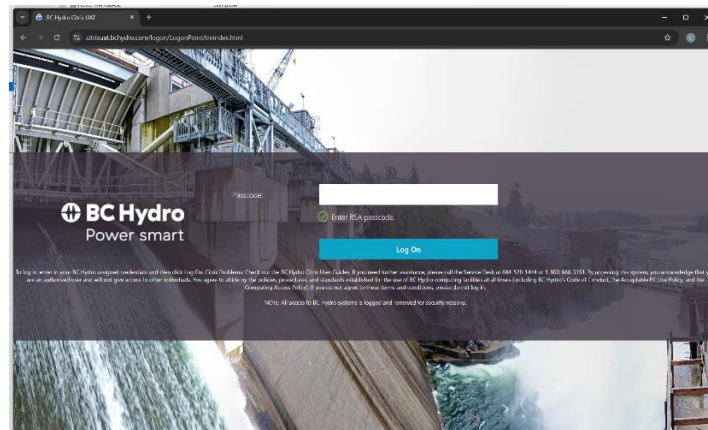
BC Hydro Citrix UAT
citrixuat.bchydro.com/logon/LogonPoint/tmindex.html

BC Hydro
Power smart

Passcode:
Enter RSA passcode.
Log On

To log in enter in your BC Hydro assigned credentials and then click Log On. Citrix Problems: Check out the BC Hydro Citrix User Guides. If you need further assistance, please call the Service Desk at 604 528 1494 or 1 800 660 3351. By accessing this system, you acknowledge that you are an authorized user and will not give access to other individuals. You agree to abide by the policies, procedures, and standards established for the use of BC Hydro computing facilities at all times (including BC Hydro's Code of Conduct, The Acceptable PC Use Policy, and the Computing Access Policy). If you do not agree to these terms and conditions, please do not log in.

NOTE: All access to BC Hydro systems is logged and reviewed for security reasons.